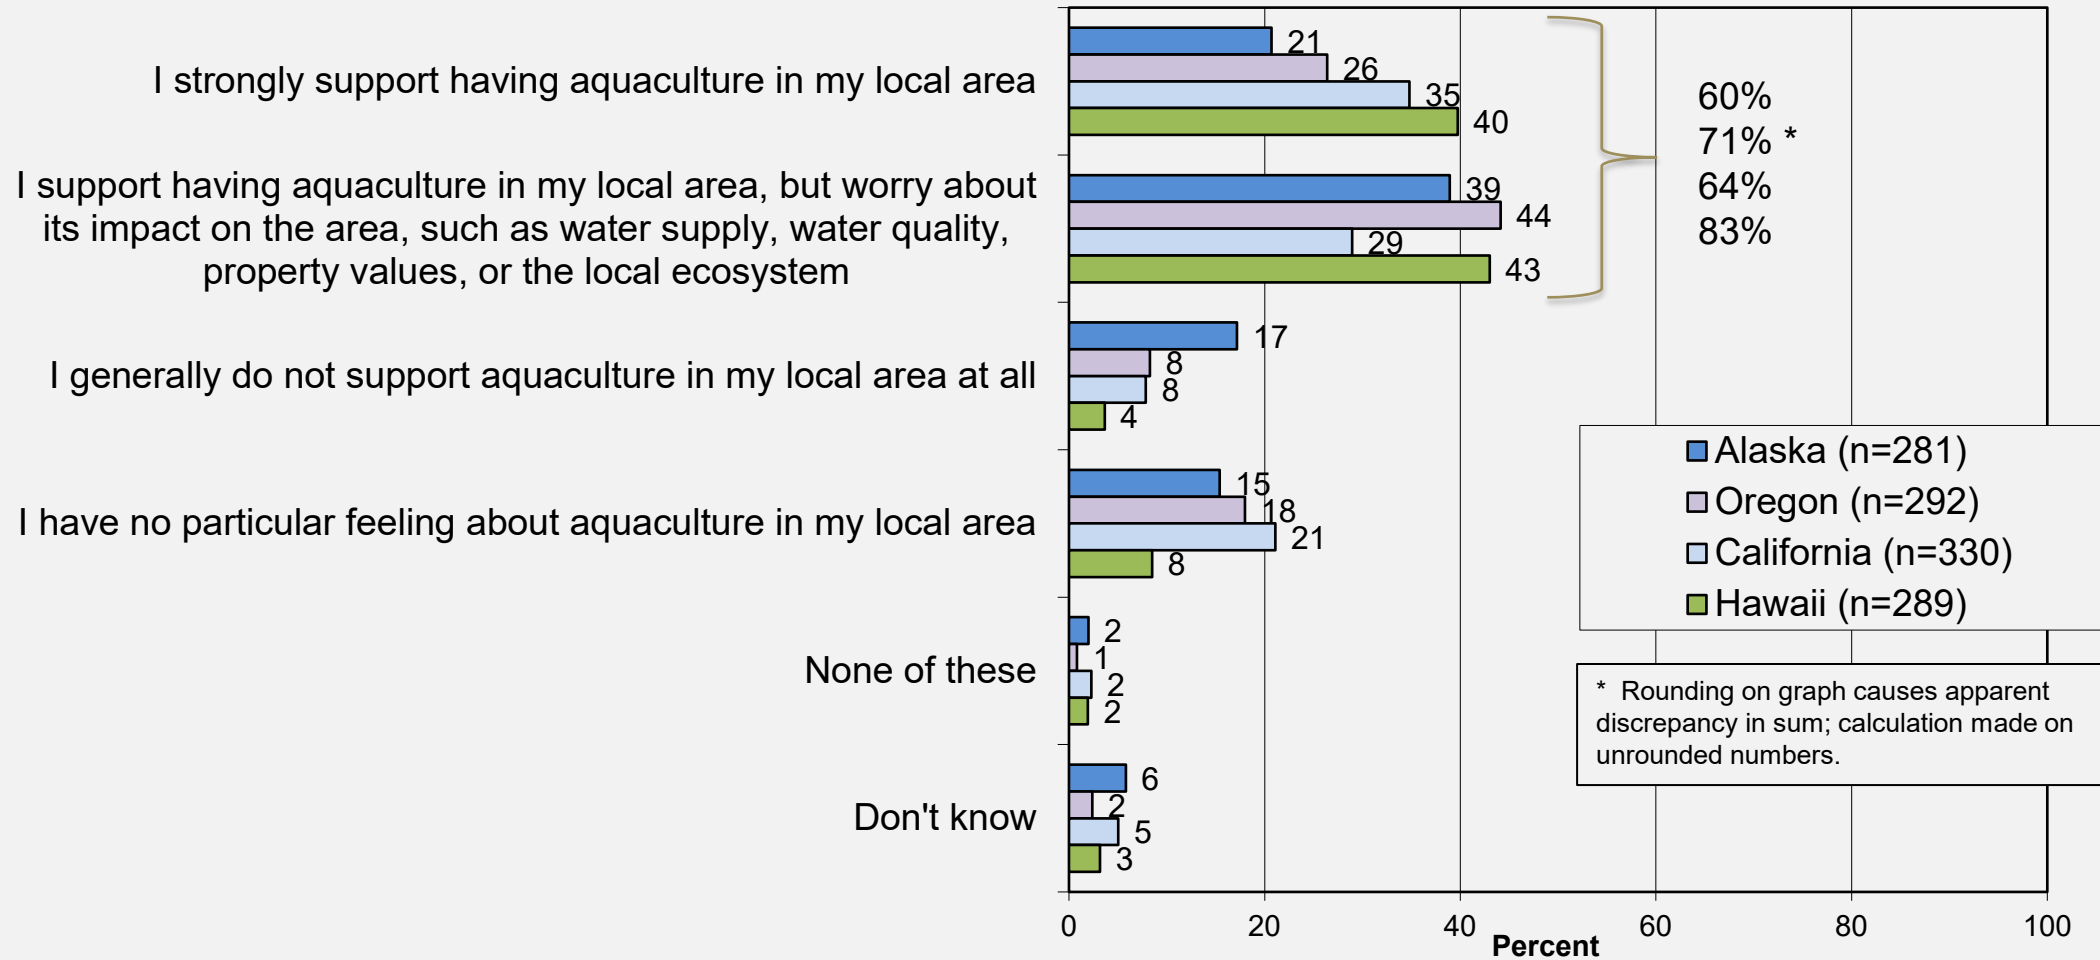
I strongly support having aquaculture in my local area

I support having aquaculture in my local area, but worry about its impact on the area, such as water supply, water quality, property values, or the local ecosystem

I generally do not support aquaculture in my local area at all

I have no particular feeling about aquaculture in my local area

None of these

Don't know

21
26
35
40

39
44
29
43

17
8
8
4

15
18
21
8

2
1
2
2

6
2
5
3

60%
71% *
64%
83%

Alaska (n=281)
Oregon (n=292)
California (n=330)
Hawaii (n=289)

* Rounding on graph causes apparent discrepancy in sum; calculation made on unrounded numbers.

0
20
40
60
80
100
Percent